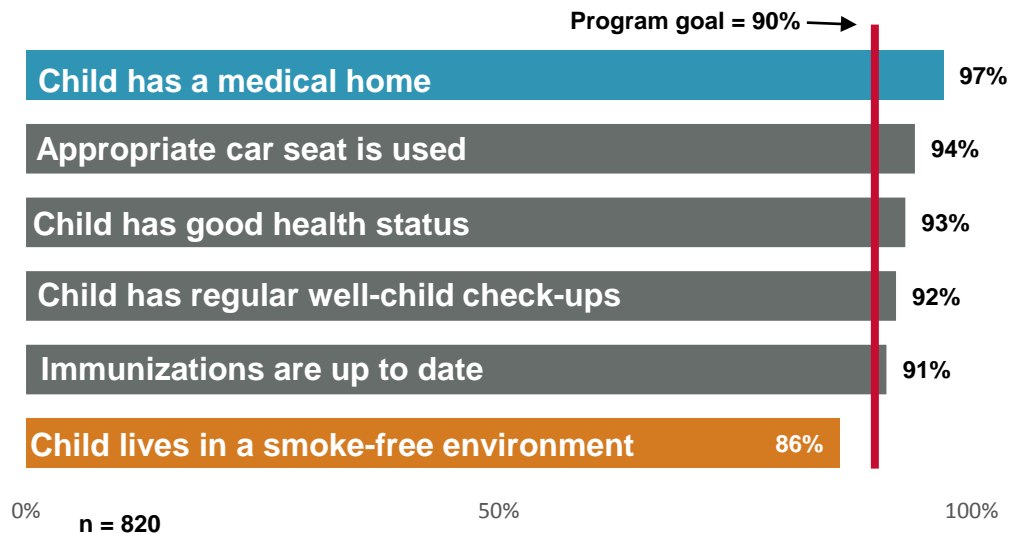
Program goal = 90%

Child has a medical home 97%

Appropriate car seat is used 94%

Child has good health status 93%

Child has regular well-child check-ups 92%

Immunizations are up to date 91%

Child lives in a smoke-free environment 86%

0% 50% 100%

n = 820